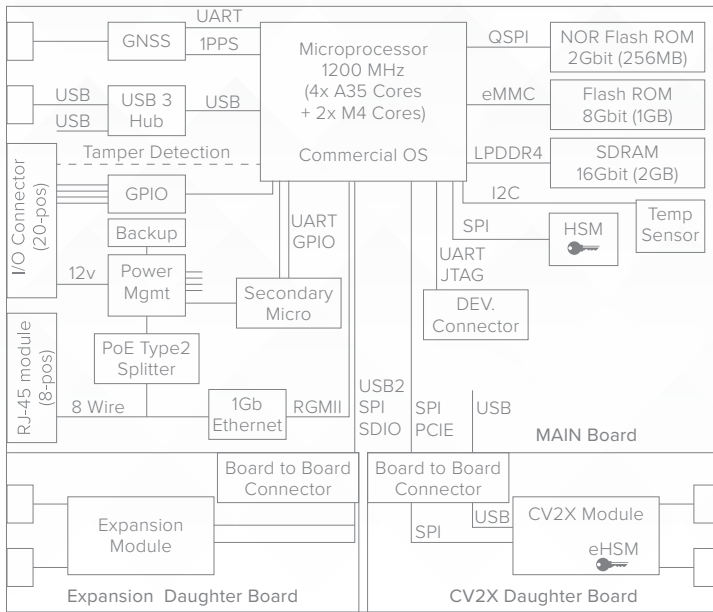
UART
GNSS
1PPS
Microprocessor
1200 MHz
(4x A35 Cores
+ 2x M4 Cores)
Commercial OS
QSPI
NOR Flash ROM
2Gbit (256MB)
eMMC
Flash ROM
8Gbit (1GB)
LPDDR4
SDRAM
16Gbit (2GB)
I2C
Temp
Sensor
SPI
HSM
UART
JTAG
DEV.
Connector
USB
USB
USB 3
Hub
USB
Tamper Detection
I/O Connector
(20-pos)
GPIO
UART
GPIO
Backup
12v
Power
Mgmt
Secondary
Micro
RJ-45 module
(8-pos)
PoE Type2
Splitter
8 Wire
1Gb
Ethernet
RGMII
USB2
SPI
SDIO
SPI
PCIE
USB
MAIN Board
Board to Board
Connector
Expansion
Module
Expansion Daughter Board
Board to Board
Connector
USB
SPI
CV2X Module
eHSM
CV2X Daughter Board